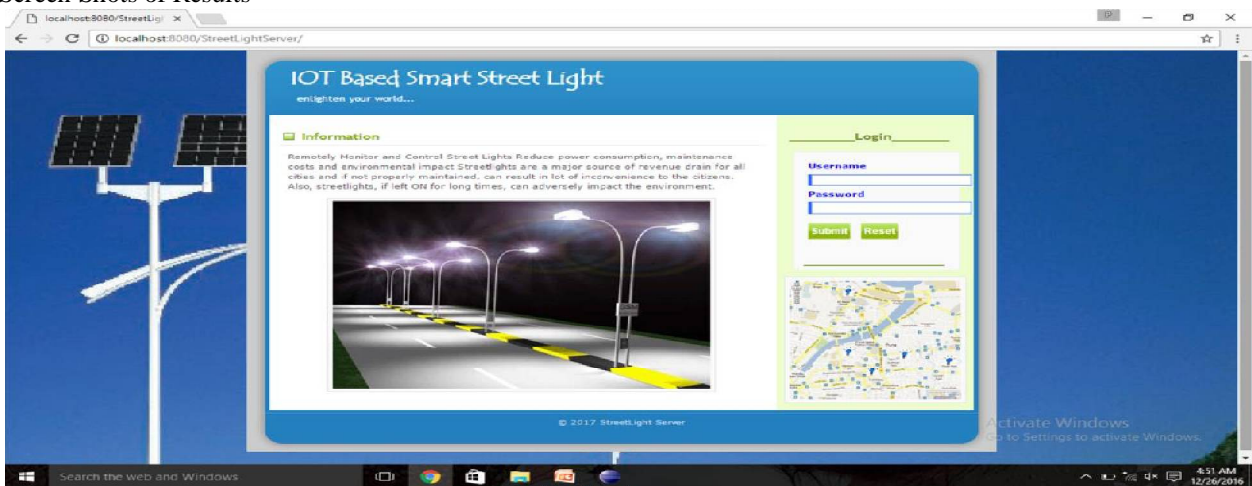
Screen Shots of Results

localhost:8080/StreetLigh ×

localhost:8080/StreetLightServer/

IOT Based Smart Street Light

enlighten your world...

Information

Remotely Monitor and Control Street Lights Reduce power consumption, maintenance costs and environmental impact Streetlights are a major source of revenue drain for all cities and if not properly maintained, can result in lot of inconvenience to the citizens. Also, streetlights, if left ON for long times, can adversely impact the environment.

Login

Username

Password

Submit Reset

© 2017 StreetLight Server

Activate Windows
Go to Settings to activate Windows.

Search the web and Windows

4:51 AM
12/26/2016